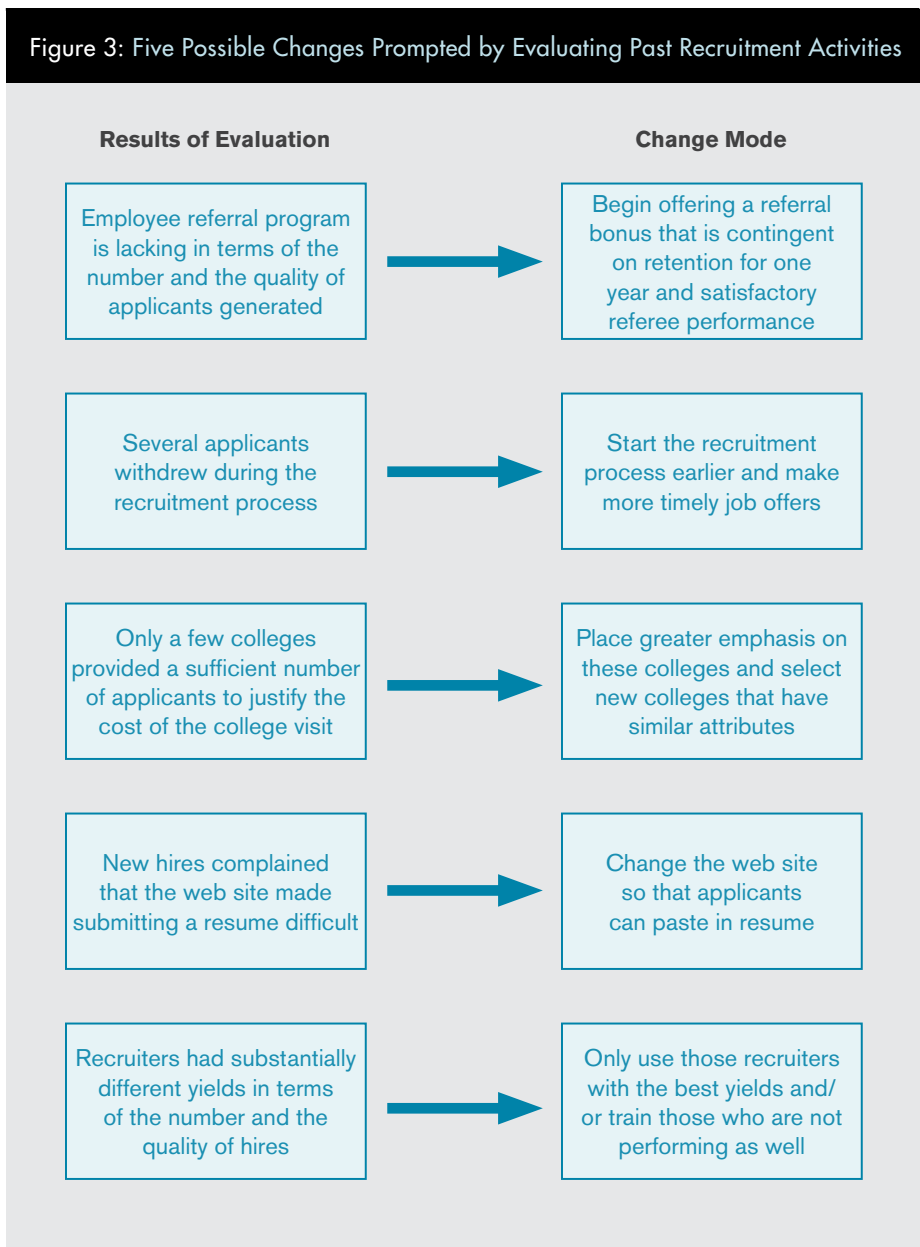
Figure 3: Five Possible Changes Prompted by Evaluating Past Recruitment Activities

Results of Evaluation

Change Mode

Employee referral program is lacking in terms of the number and the quality of applicants generated

Begin offering a referral bonus that is contingent on retention for one year and satisfactory referee performance

Several applicants withdrew during the recruitment process

Start the recruitment process earlier and make more timely job offers

Only a few colleges provided a sufficient number of applicants to justify the cost of the college visit

Place greater emphasis on these colleges and select new colleges that have similar attributes

New hires complained that the web site made submitting a resume difficult

Change the web site so that applicants can paste in resume

Recruiters had substantially different yields in terms of the number and the quality of hires

Only use those recruiters with the best yields and/ or train those who are not performing as well